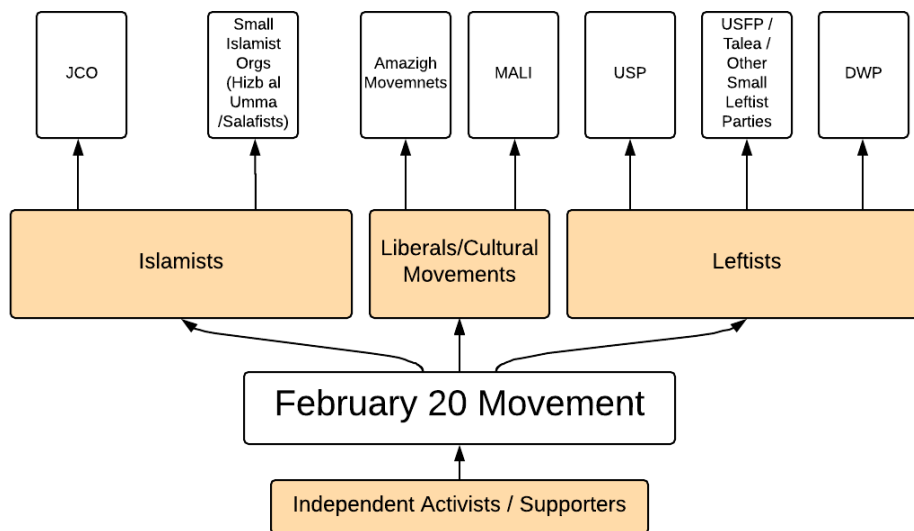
JCO

Small Islamist Orgs (Hizb al Umma /Salafists)

Amazigh Movemnets

MALI

USP

USFP / Talea / Other Small Leftist Parties

DWP

Islamists

Liberals/Cultural Movements

Leftists

February 20 Movement

Independent Activists / Supporters